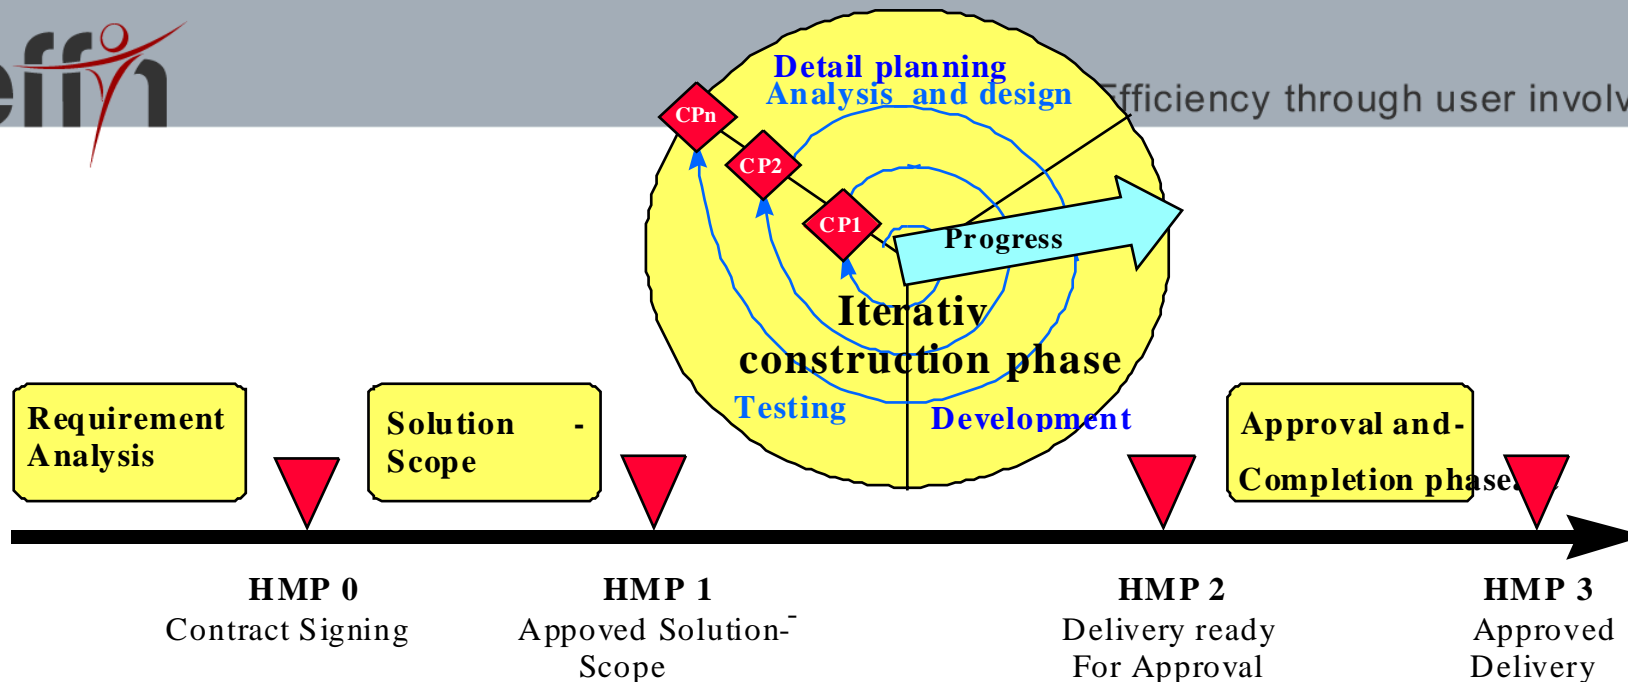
effin

Efficiency through user involv

Detail planning
Analysis and design

CPn
CP2
CP1

Progress

Iterativ construction phase

Testing
Development

Requirement Analysis

Solution - Scope

Approval and- Completion phase

HMP 0
Contract Signing

HMP 1
Appoved Solution- Scope

HMP 2
Delivery ready For Approval

HMP 3
Approved Delivery